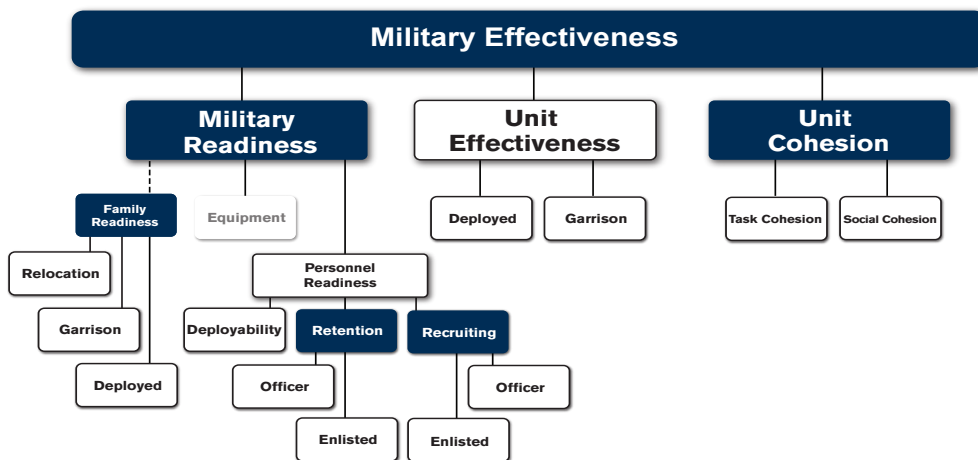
Military Effectiveness

Military Readiness

Unit Effectiveness

Unit Cohesion

Family Readiness

Equipment

Deployed

Garrison

Task Cohesion

Social Cohesion

Relocation

Personnel Readiness

Garrison

Deployability

Retention

Recruiting

Deployed

Officer

Officer

Enlisted

Enlisted